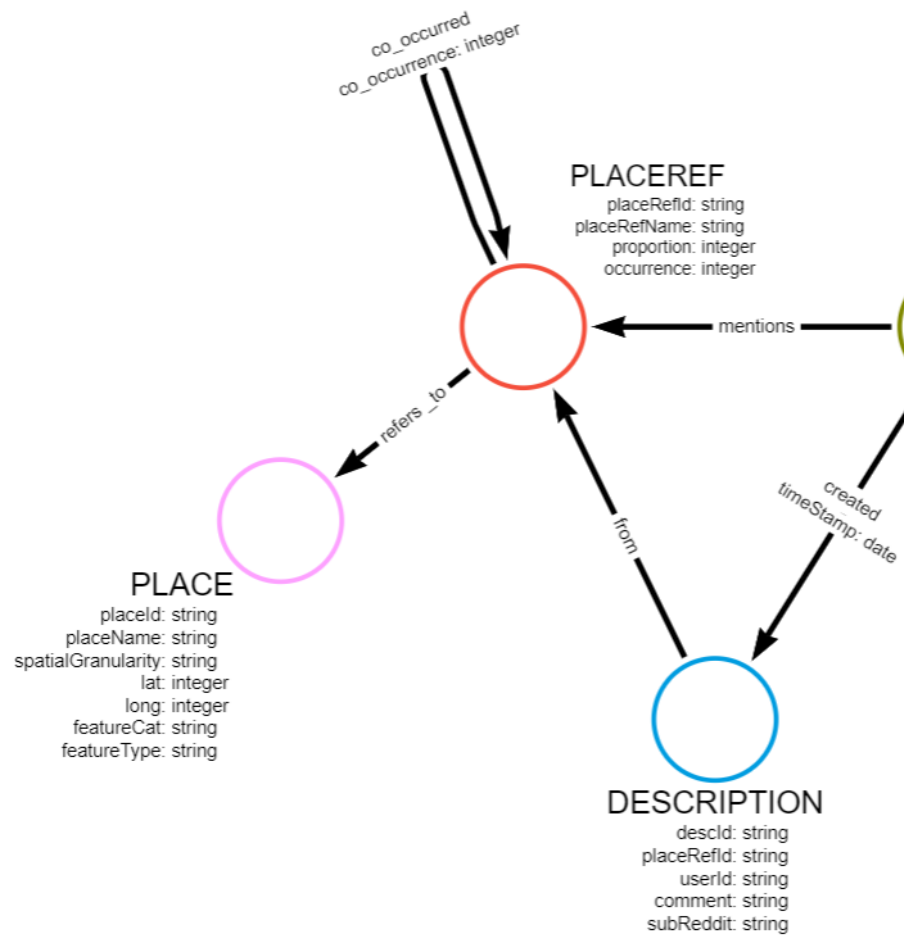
co_occurred
co_occurrence: integer

PLACEREF
placeRefId: string
placeRefName: string
proportion: integer
occurrence: integer

mentions

refers_to

created
timeStamp: date

from

PLACE
placeId: string
placeName: string
spatialGranularity: string
lat: integer
long: integer
featureCat: string
featureType: string

DESCRIPTION
descId: string
placeRefId: string
userId: string
comment: string
subReddit: string